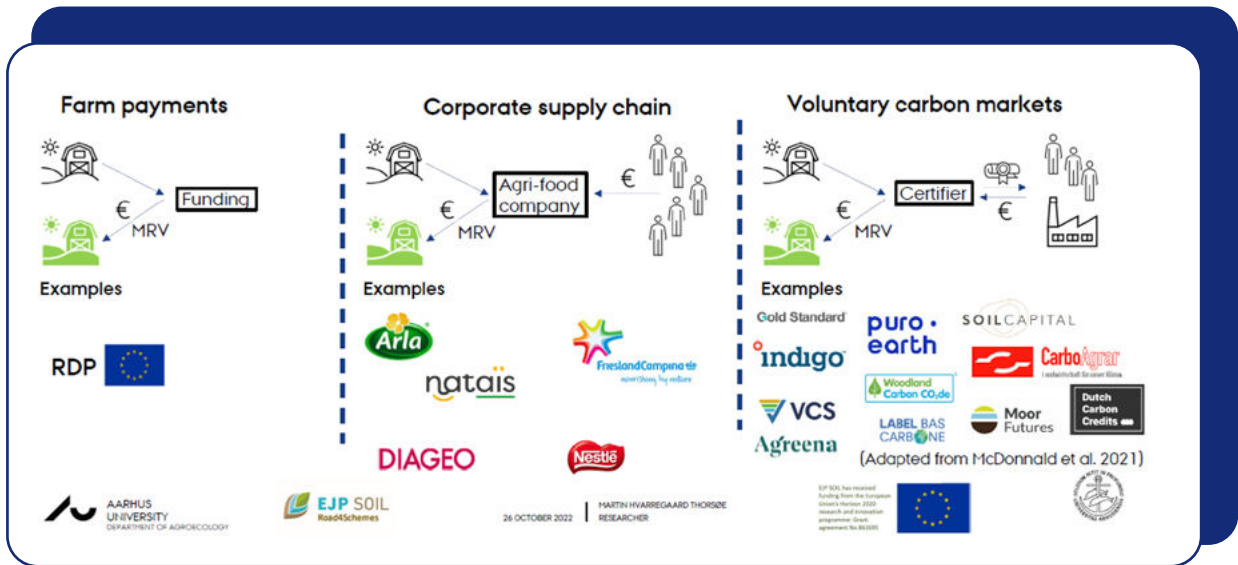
Farm payments

Funding

€

MRV

Examples

RDP

Corporate supply chain

Agri-food company

€

€

MRV

Examples

Arla

natais

FrieslandCampina

nourishing by nature

DIAGEO

Nestlé

Voluntary carbon markets

Certifier

€

€

MRV

Examples

Gold Standard

puro • earth

SOILCAPITAL

indigo

CarboAgrar

Woodland Carbon CO₂de

VCS

LABEL BAS CARBONE

Moor Futures

Dutch Carbon Credits

Agreena

(Adapted from McDonnald et al. 2021)

AARHUS UNIVERSITY DEPARTMENT OF AGROECOLOGY

EJP SOIL Road4Schemes

26 OCTOBER 2022

MARTIN HVARREGAARD THORSØE RESEARCHER

EJP SOIL has received funding from the European Union's Horizon 2020 research and innovation programme: Grant agreement No 862695